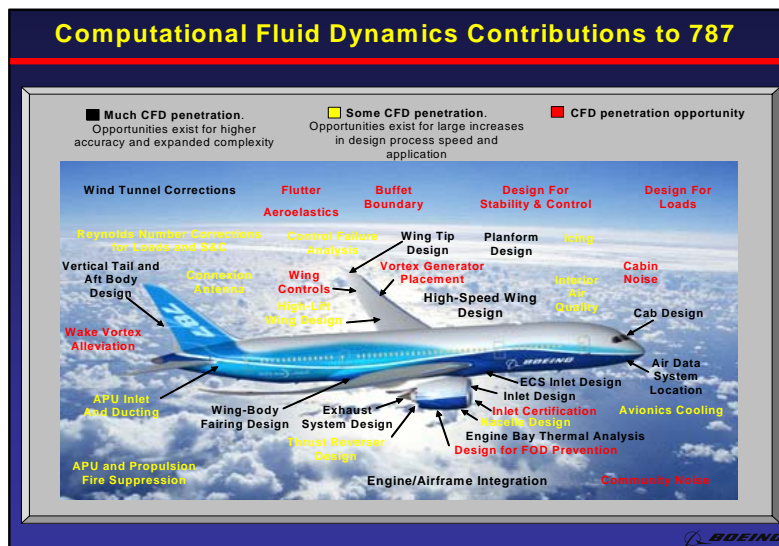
Computational Fluid Dynamics Contributions to 787

Much CFD penetration. Opportunities exist for higher accuracy and expanded complexity

Some CFD penetration. Opportunities exist for large increases in design process speed and application

CFD penetration opportunity

Wind Tunnel Corrections

Flutter

Aeroelastics

Buffet Boundary

Design For Stability & Control

Design For Loads

Reynolds Number Corrections for Loads and S&C

Control Failure Analysis

Wing Tip Design

Planform Design

Icing

Vertical Tail and Aft Body Design

Connexion Antenna

Wing Controls

Vortex Generator Placement

Interior Air Quality

Cabin Noise

High-Lift Wing Design

High-Speed Wing Design

Cab Design

Wake Vortex Alleviation

787

BOEING

Air Data System Location

APU Inlet And Ducting

ECS Inlet Design

Inlet Design

Wing-Body Fairing Design

Exhaust System Design

Inlet Certification

Nacelle Design

Avionics Cooling

Thrust Reverser Design

Engine Bay Thermal Analysis

Design for FOD Prevention

APU and Propulsion Fire Suppression

Engine/Airframe Integration

Community Noise

BOEING